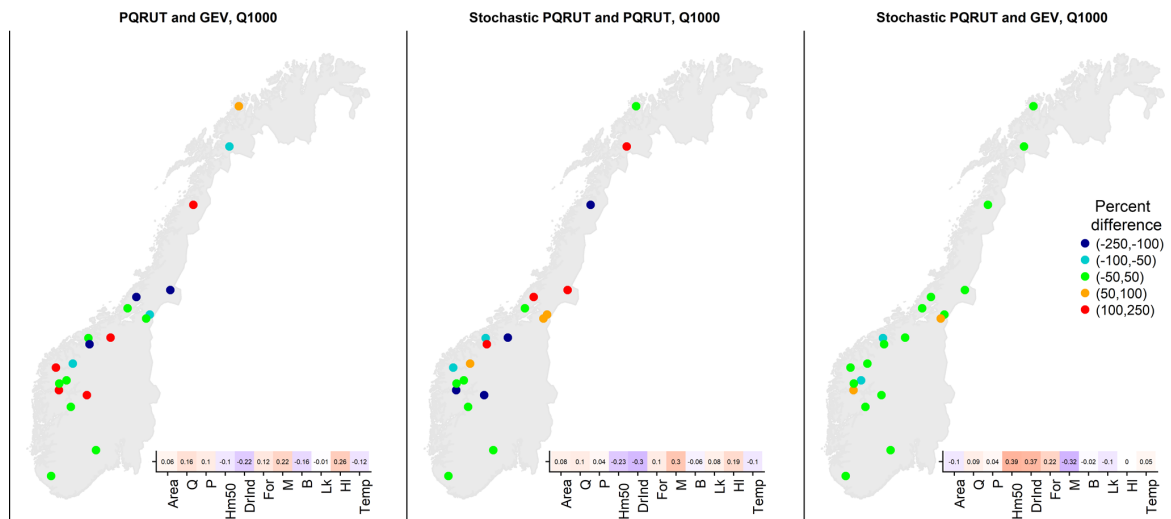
PQRUT and GEV, Q1000

| 0.06 | 0.16 | 0.1 | -0.1 | -0.22 | 0.12 | 0.22 | -0.16 | -0.01 | 0.26 | -0.12 |
|---|---|---|---|---|---|---|---|---|---|---|
| Area | Q | P | Hm50 | DrInd | For | M | B | Lk | HI | Temp |

Stochastic PQRUT and PQRUT, Q1000

| 0.08 | 0.1 | 0.04 | -0.23 | -0.3 | 0.1 | 0.3 | -0.06 | 0.08 | 0.19 | -0.1 |
|---|---|---|---|---|---|---|---|---|---|---|
| Area | Q | P | Hm50 | DrInd | For | M | B | Lk | HI | Temp |

Stochastic PQRUT and GEV, Q1000

| -0.1 | 0.09 | 0.04 | 0.39 | 0.37 | 0.22 | -0.32 | -0.02 | -0.1 | 0 | 0.05 |
|---|---|---|---|---|---|---|---|---|---|---|
| Area | Q | P | Hm50 | DrInd | For | M | B | Lk | HI | Temp |

Percent difference
(-250,-100)
(-100,-50)
(-50,50)
(50,100)
(100,250)